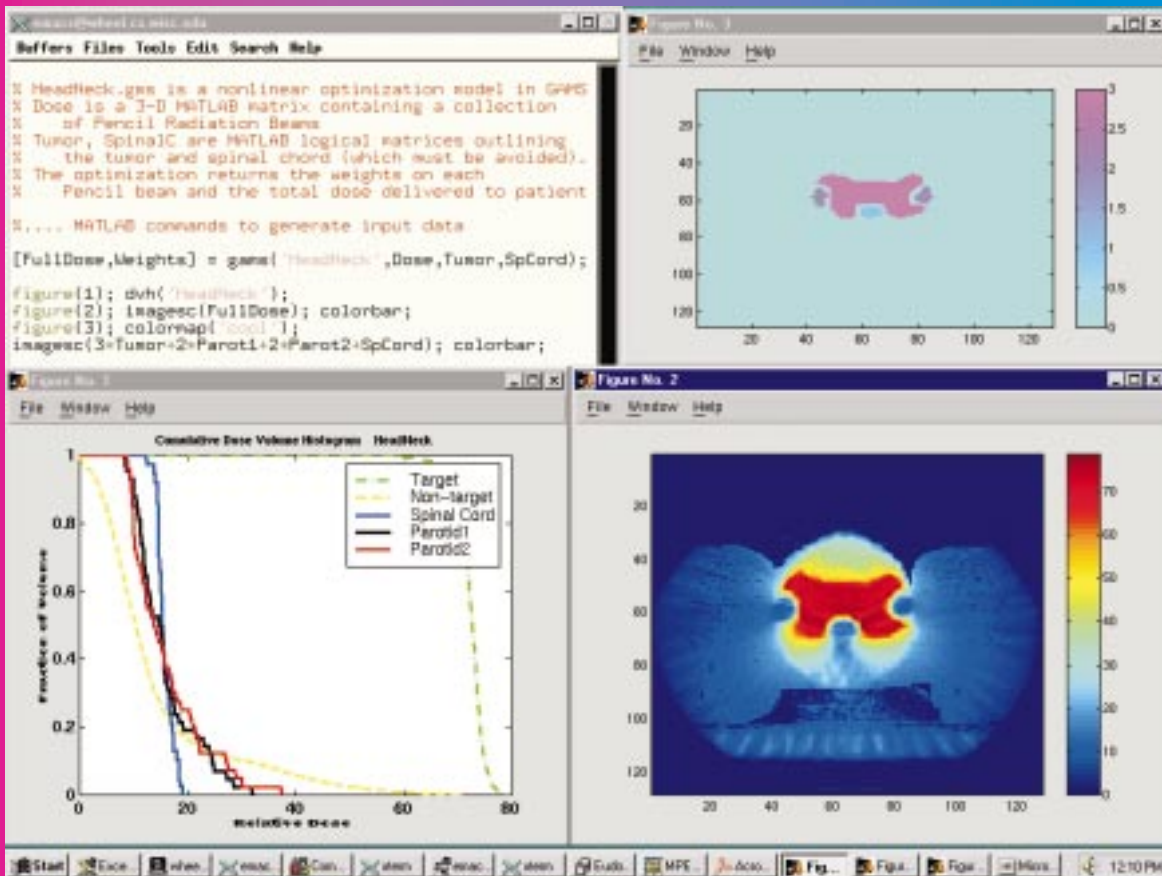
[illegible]

Buffers Files Tools Edit Search Help

% HeadNeck.gms is a nonlinear optimization model in GAMS
% Dose is a 3-D MATLAB matrix containing a collection
% of Pencil Radiation Beams
% Tumor, SpinalC are MATLAB logical matrices outlining
% the tumor and spinal chord (which must be avoided).
% The optimization returns the weights on each
% Pencil beam and the total dose delivered to patient

%.... MATLAB commands to generate input data

[FullDose,Weights] = gams('HeadNeck',Dose,Tumor,SpCord);

figure(1); dvh('HeadNeck');
figure(2); imagesc(FullDose); colorbar;
figure(3); colormap('cool');
imagesc(3*Tumor+2*Parot1+2*Parot2+SpCord); colorbar;

Figure No. 3

File Window Help

3
2.5
2
1.5
1
0.5
0

20
40
60
80
100
120

20 40 60 80 100 120

Figure No. 1

File Window Help

Cumulative Dose Volume Histogram HeadNeck

Target
Non-target
Spinal Cord
Parotid1
Parotid2

Fraction of Volume

1
0.8
0.6
0.4
0.2
0

0 20 40 60 80

Relative Dose

Figure No. 2

File Window Help

70
60
50
40
30
20
10
0

20
40
60
80
100
120

20 40 60 80 100 120

Start Exce... whee... emac... Con... xterm emac... xterm Eudo... MPE... Acro... Fig... Figu... Figu... Micro... 12:10 PM